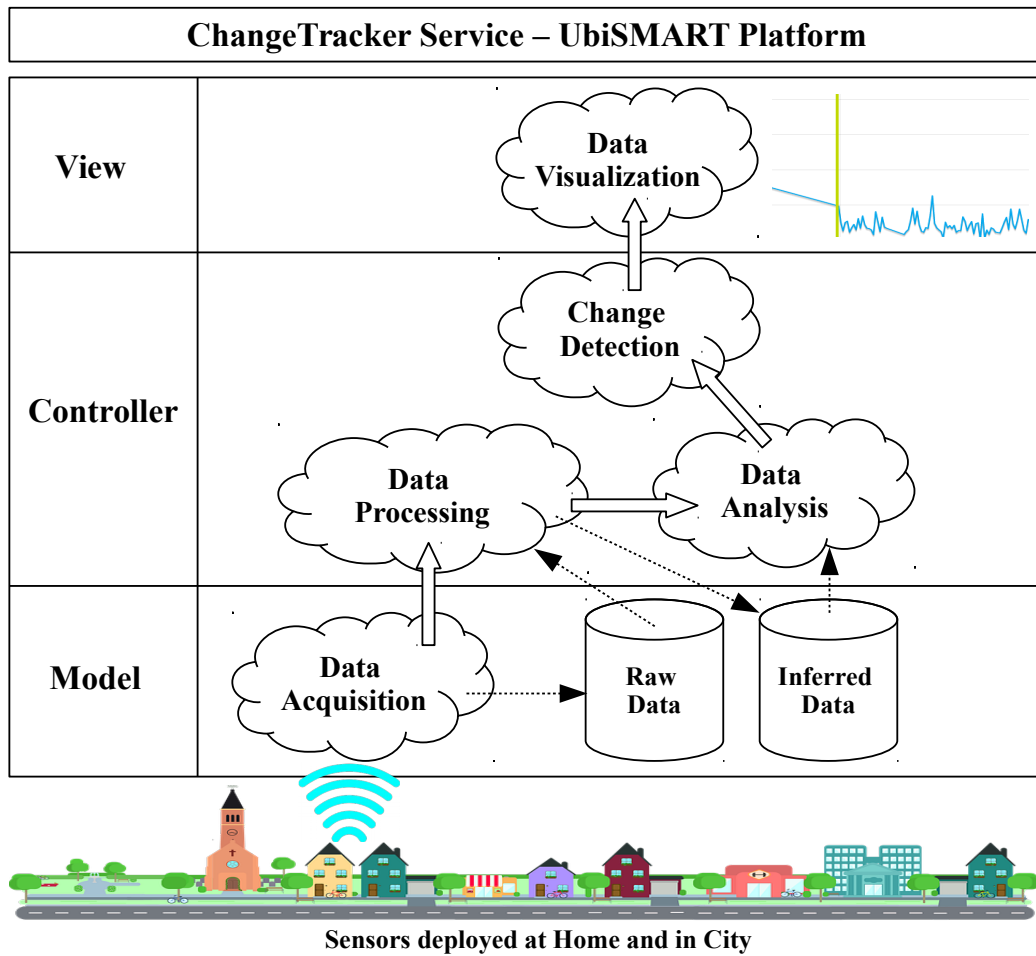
ChangeTracker Service – UbiSMART Platform

View

Data Visualization

Controller

Change Detection

Data Processing

Data Analysis

Model

Data Acquisition

Raw Data

Inferred Data

Sensors deployed at Home and in City